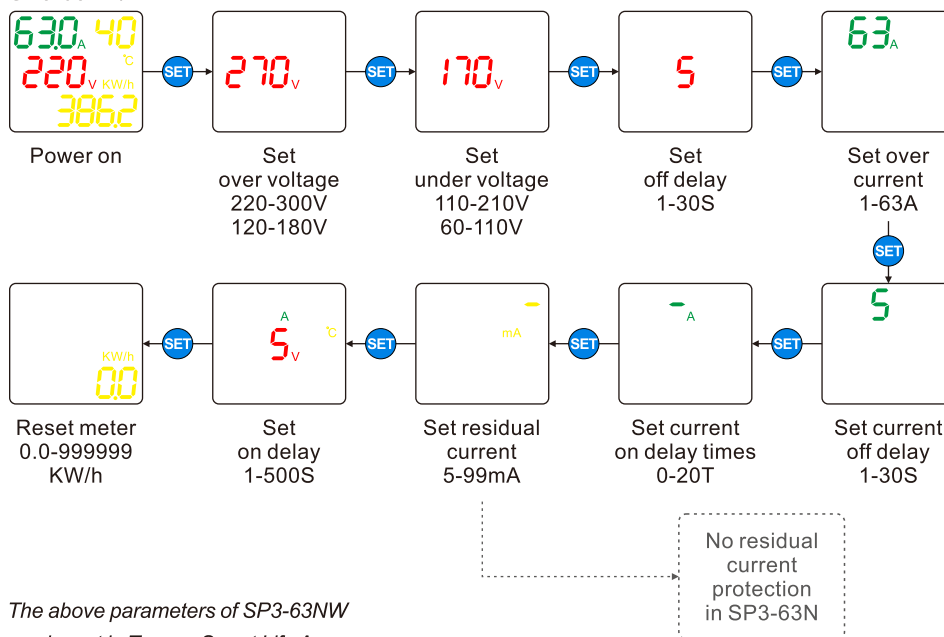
63.0 A 40 °C
220 V KW/h
386.2

Power on

SET

270 V

Set over voltage 220-300V 120-180V

SET

170 V

Set under voltage 110-210V 60-110V

SET

5

Set off delay 1-30S

SET

63 A

Set over current 1-63A

SET

5

Set current off delay 1-30S

SET

A

Set current on delay times 0-20T

SET

mA

Set residual current 5-99mA

SET

A
5 V
°C

Set on delay 1-500S

SET

KW/h
0.0

Reset meter 0.0-999999 KW/h

No residual current protection in SP3-63N

The above parameters of SP3-63NW